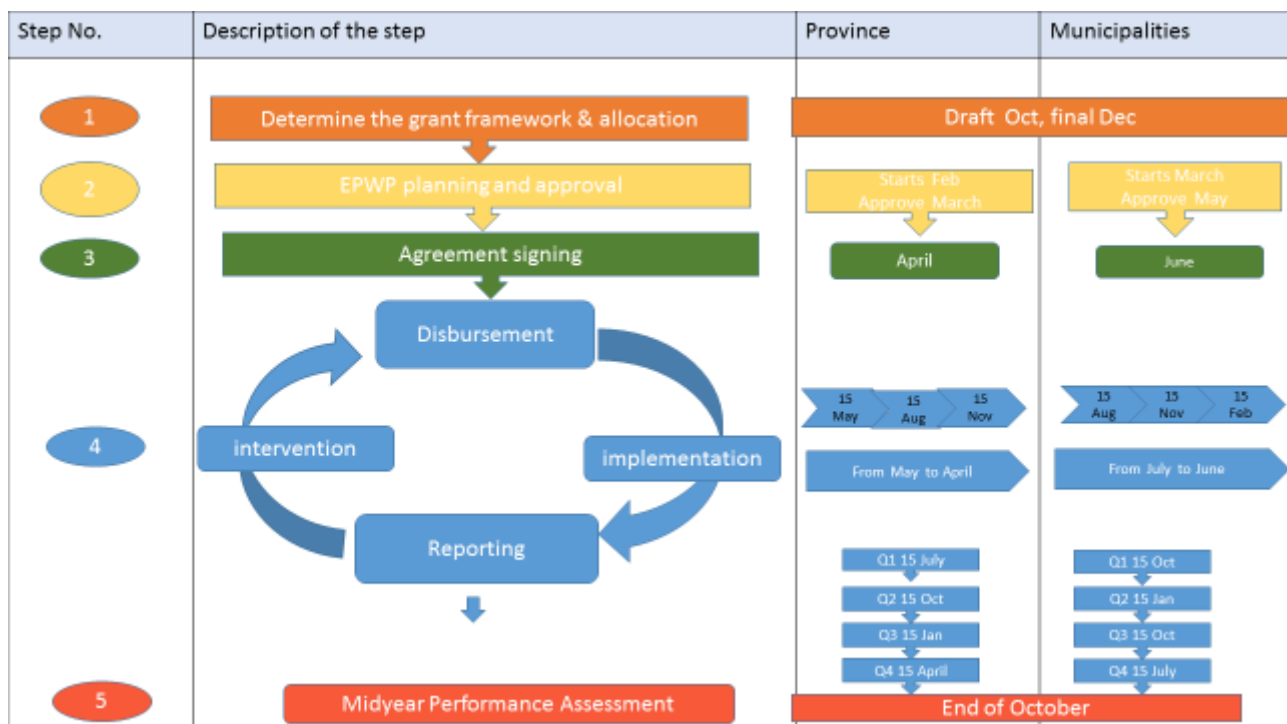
| Step No. | Description of the step | Province | Municipalities |
|---|---|---|---|
| 1 | Determine the grant framework & allocation | Draft Oct, final Dec | |
| 2 | EPWP planning and approval | Starts Feb Approve March | Starts March Approve May |
| 3 | Agreement signing | April | June |
| 4 | Disbursement, implementation, Reporting, intervention | 15 May, 15 Aug, 15 Nov; From May to April; Q1 15 July, Q2 15 Oct, Q3 15 Jan, Q4 15 April | 15 Aug, 15 Nov, 15 Feb; From July to June; Q1 15 Oct, Q2 15 Jan, Q3 15 Oct, Q4 15 July |
| 5 | Midyear Performance Assessment | End of October | |